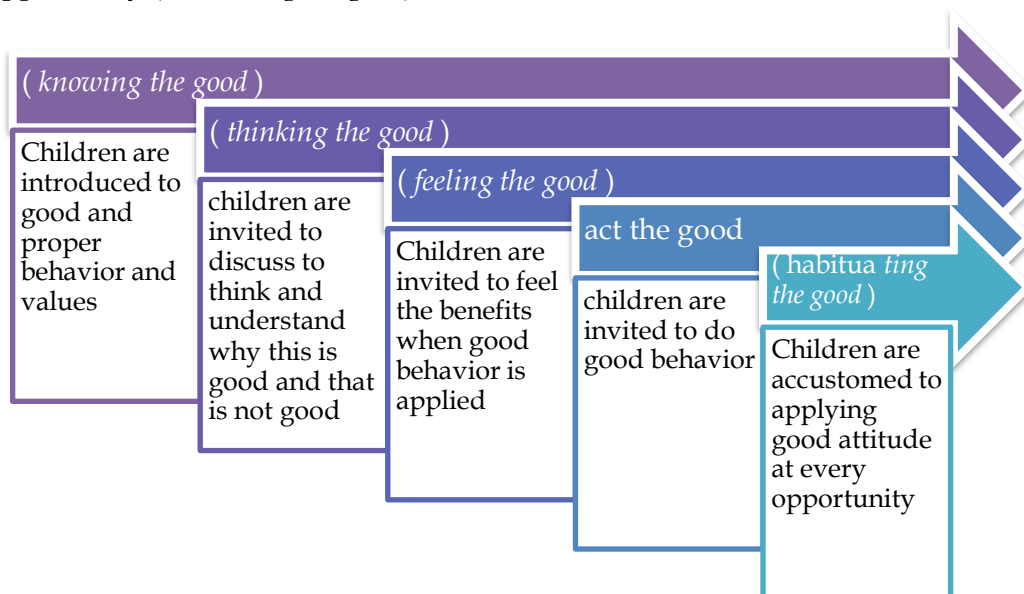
( knowing the good )

Children are introduced to good and proper behavior and values

( thinking the good )

children are invited to discuss to think and understand why this is good and that is not good

( feeling the good )

Children are invited to feel the benefits when good behavior is applied

act the good

children are invited to do good behavior

( habitua ting the good )

Children are accustomed to applying good attitude at every opportunity